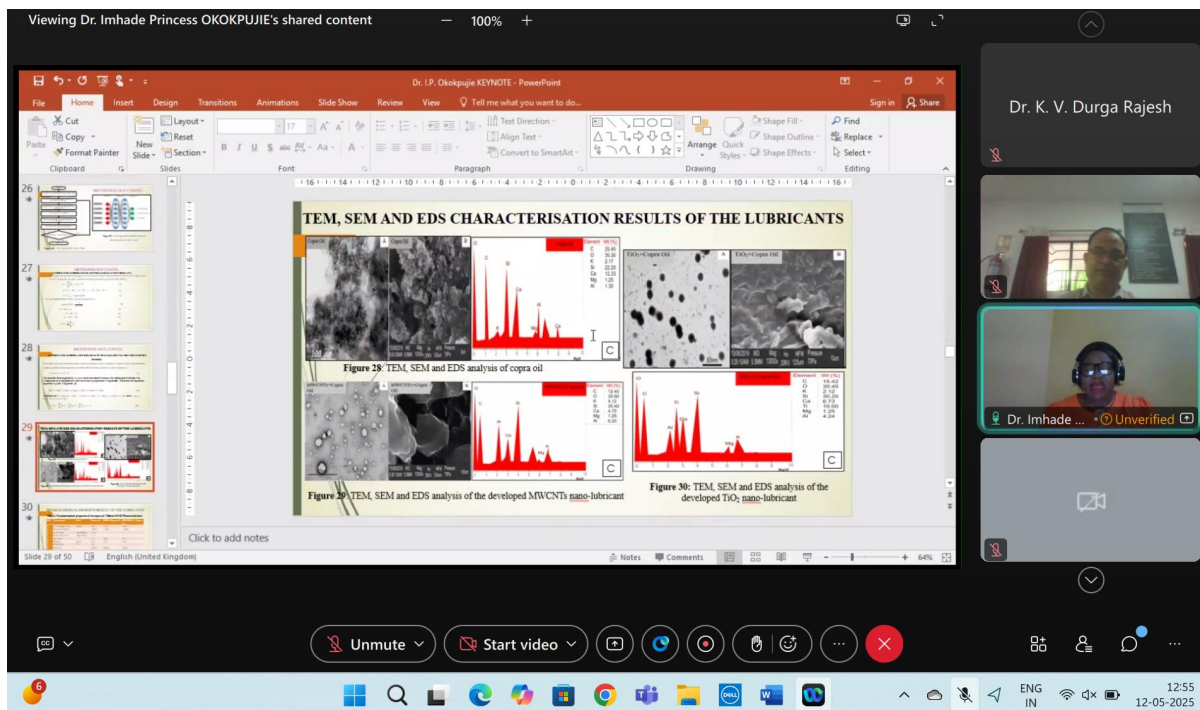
Viewing Dr. Imhade Princess OKOKPUJIE's shared content — 100% +

Dr. I.P. Okokpujie KEYNOTE - PowerPoint

File Home Insert Design Transitions Animations Slide Show Review View Tell me what you want to do... Sign in Share

Cut Copy Format Painter Paste Clipboard
New Slide Layout Reset Section Slides
17 Font
Paragraph
Text Direction Align Text Convert to SmartArt
Arrange Quick Styles Shape Fill Shape Outline Shape Effects Drawing
Find Replace Select Editing

26
27
28
29
30

TEM, SEM AND EDS CHARACTERISATION RESULTS OF THE LUBRICANTS

Copra Oil A Copra Oil B C
TiO$_2$+Copra Oil A TiO$_2$+Copra Oil B

Figure 28: TEM, SEM and EDS analysis of copra oil

MWCNTs+Copra Oil C

Figure 29: TEM, SEM and EDS analysis of the developed MWCNTs nano-lubricant

C

Figure 30: TEM, SEM and EDS analysis of the developed TiO$_2$ nano-lubricant

Click to add notes

Slide 29 of 50 English (United Kingdom) Notes Comments 64%

Dr. K. V. Durga Rajesh

Dr. Imhade ... Unverified

Unmute Start video

ENG IN 12:55 12-05-2025